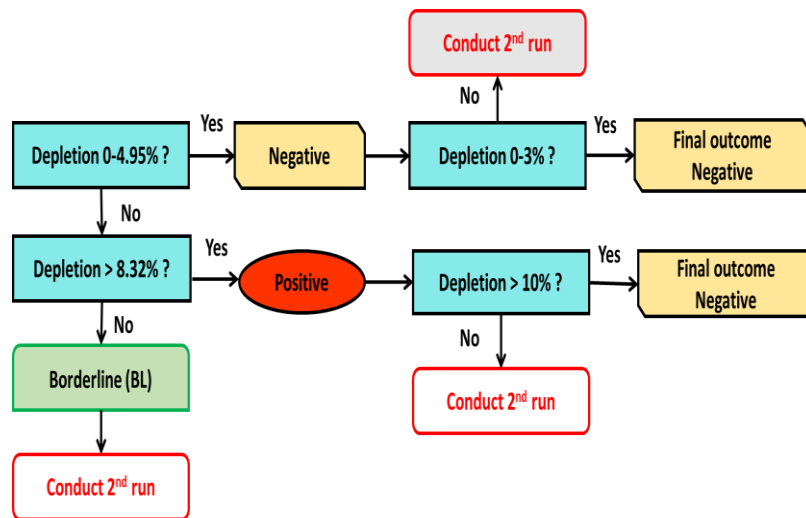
Conduct 2$^{nd}$ run

No

Depletion 0-4.95% ?

Yes

Negative

Depletion 0-3% ?

Yes

Final outcome Negative

No

Depletion > 8.32% ?

Yes

Positive

Depletion > 10% ?

Yes

Final outcome Negative

No

No

Borderline (BL)

Conduct 2$^{nd}$ run

Conduct 2$^{nd}$ run